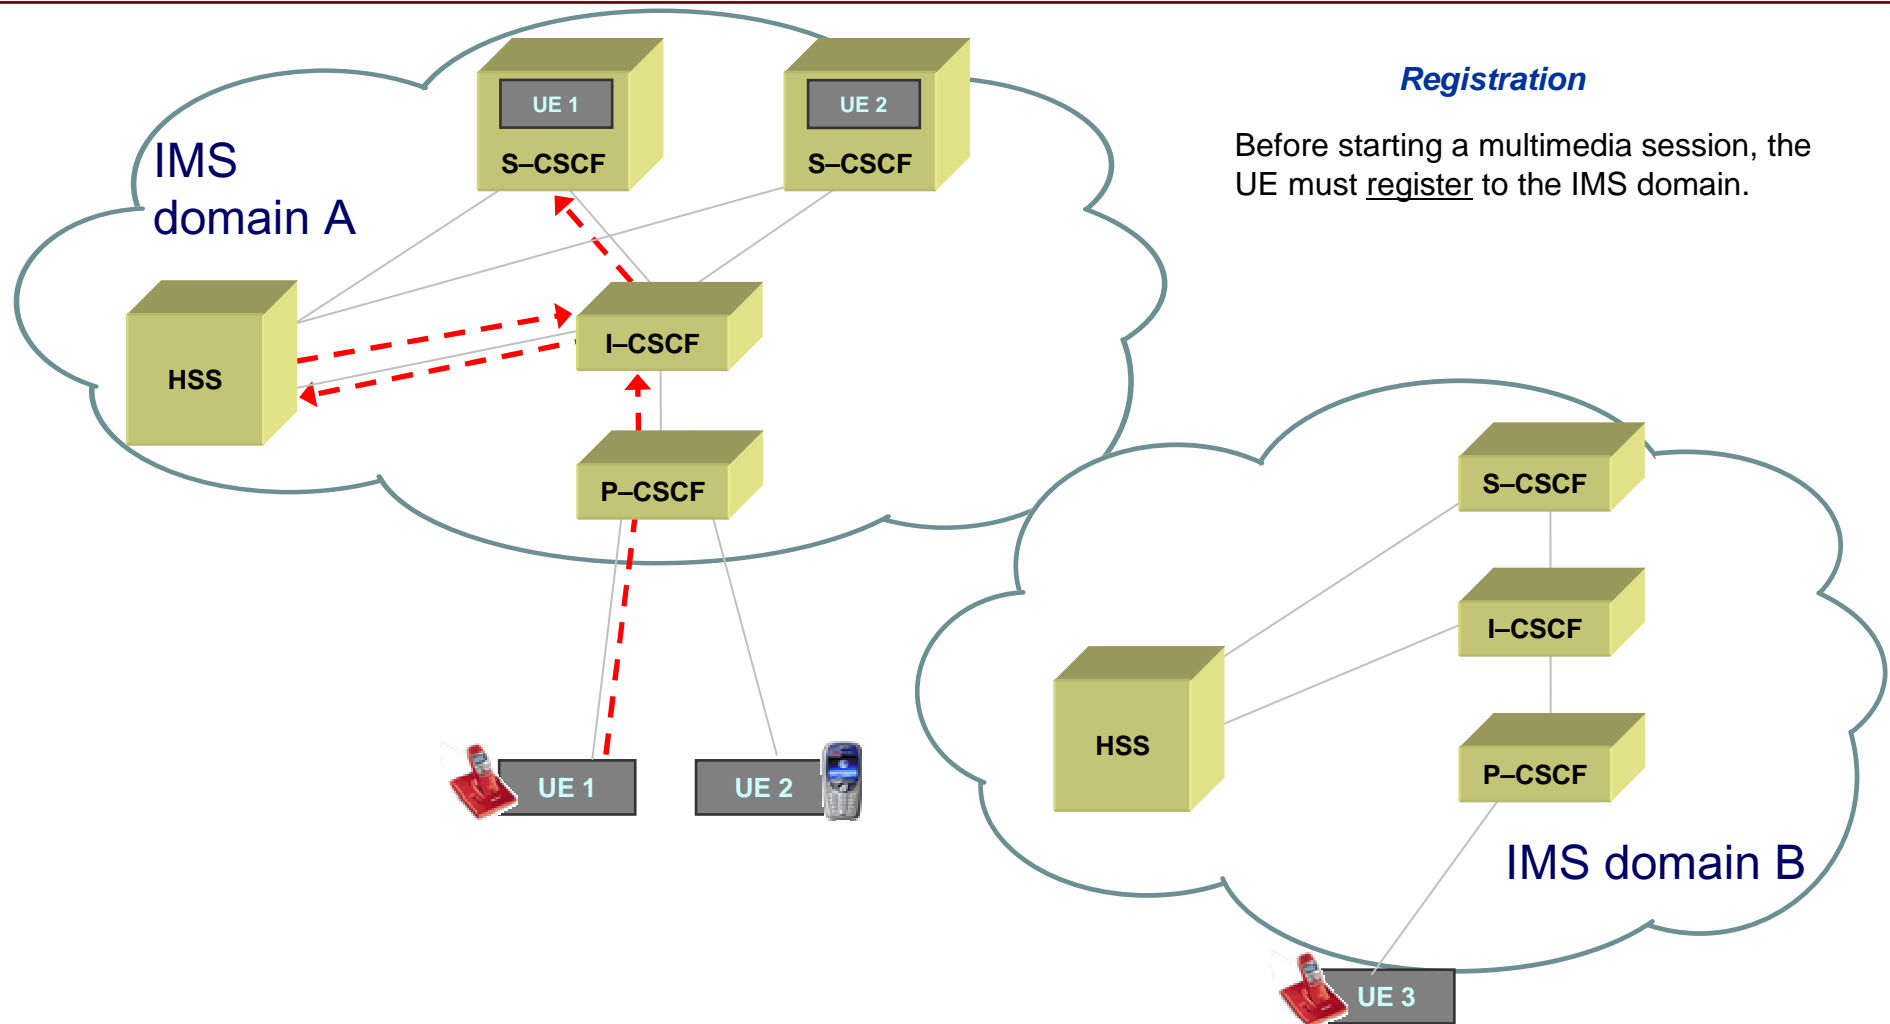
IMS domain A

UE 1
S–CSCF

UE 2
S–CSCF

HSS

I–CSCF

P–CSCF

UE 1

UE 2

Registration

Before starting a multimedia session, the UE must register to the IMS domain.

S–CSCF

I–CSCF

HSS

P–CSCF

IMS domain B

UE 3